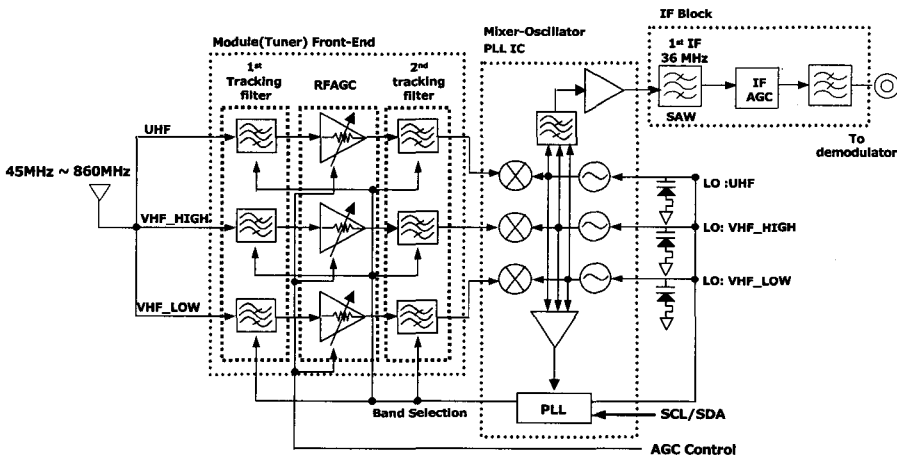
Module(Tuner) Front-End

Mixer-Oscillator PLL IC

IF Block

1st Tracking filter

RFAGC

2nd tracking filter

1st IF 36 MHz

IF AGC

SAW

To demodulator

45MHz ~ 860MHz

UHF

VHF_HIGH

VHF_LOW

LO :UHF

LO: VHF_HIGH

LO: VHF_LOW

PLL

SCL/SDA

Band Selection

AGC Control